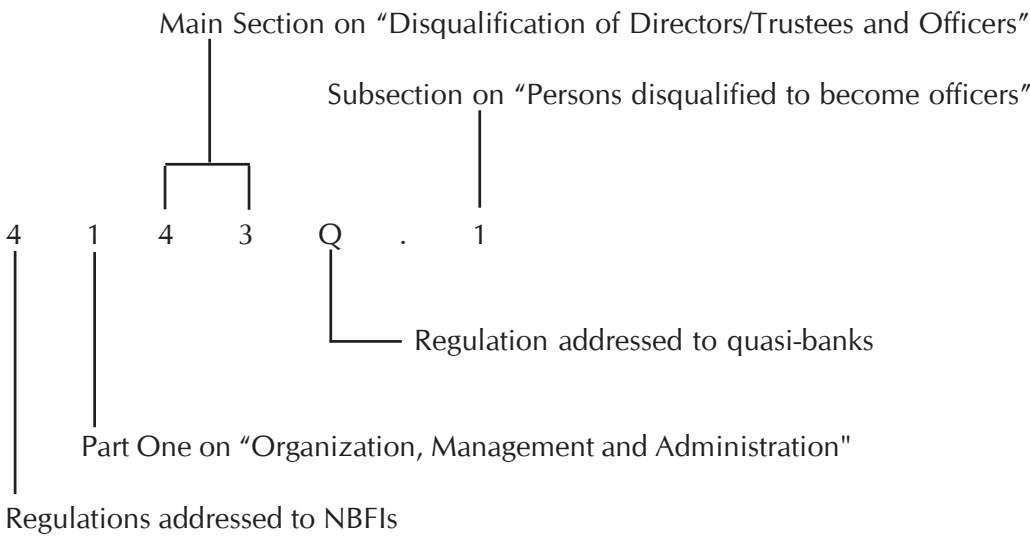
Main Section on “Disqualification of Directors/Trustees and Officers”

Subsection on “Persons disqualified to become officers”

4 1 4 3 Q . 1

Regulation addressed to quasi-banks

Part One on “Organization, Management and Administration"

Regulations addressed to NBFIs